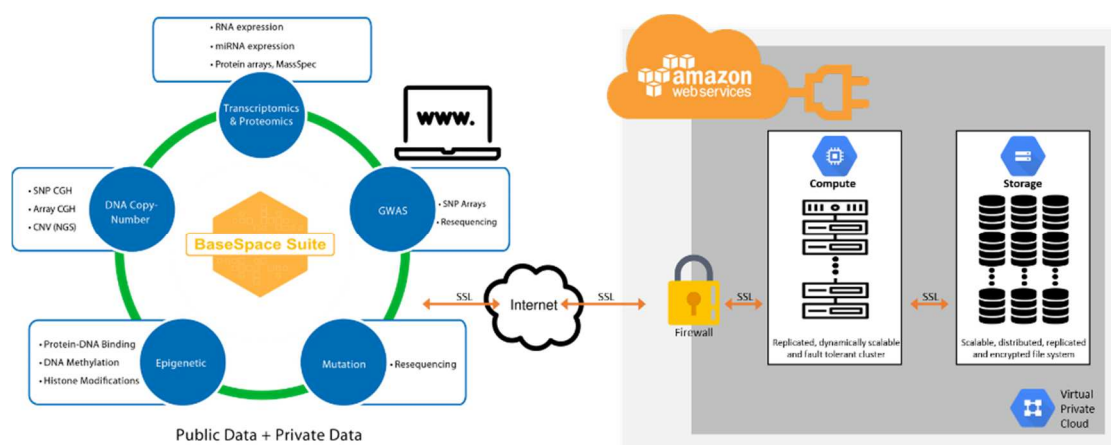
• RNA expression
• miRNA expression
• Protein arrays, MassSpec

Transcriptomics & Proteomics

www.

• SNP CGH
• Array CGH
• CNV (NGS)

DNA Copy-Number

GWAS

• SNP Arrays
• Resequencing

BaseSpace Suite

• Protein-DNA Binding
• DNA Methylation
• Histone Modifications

Epigenetic

Mutation

• Resequencing

Public Data + Private Data

SSL

Internet

SSL

amazon web services

Firewall

SSL

Compute

Replicated, dynamically scalable and fault tolerant cluster

SSL

Storage

Scalable, distributed, replicated and encrypted file system

Virtual Private Cloud